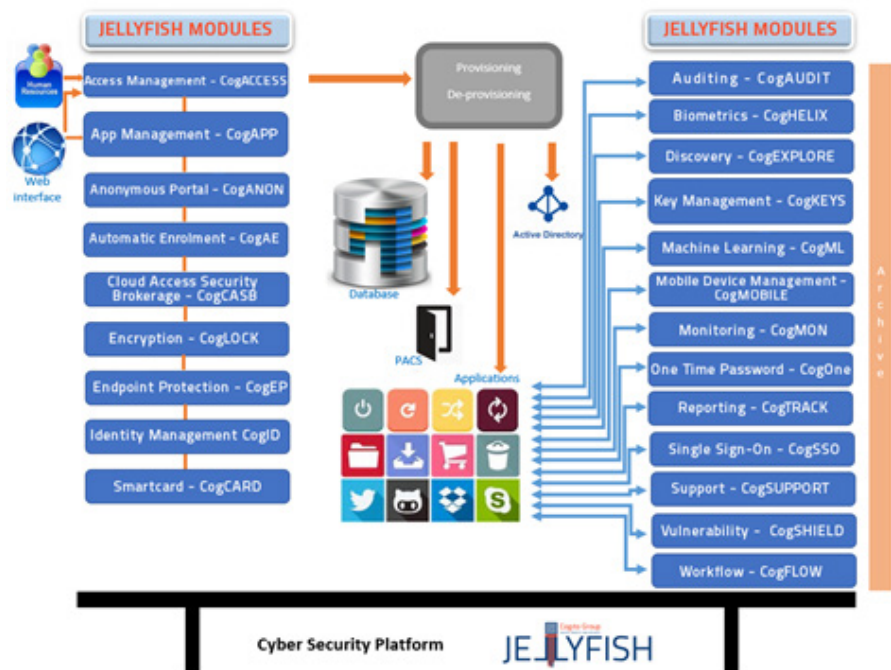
JELLYFISH MODULES

Human Resources

Web interface

Access Management - CogACCESS

App Management - CogAPP

Anonymous Portal - CogANON

Automatic Enrolment - CogAE

Cloud Access Security Brokerage - CogCASB

Encryption - CogLOCK

Endpoint Protection - CogEP

Identity Management CogID

Smartcard - CogCARD

Provisioning

De-provisioning

Database

Active Directory

PACS

Applications

JELLYFISH MODULES

Auditing - CogAUDIT

Biometrics - CogHELIX

Discovery - CogEXPLORE

Key Management - CogKEYS

Machine Learning - CogML

Mobile Device Management - CogMOBILE

Monitoring - CogMON

One Time Password - CogOne

Reporting - CogTRACK

Single Sign-On - CogSSO

Support - CogSUPPORT

Vulnerability - CogSHIELD

Workflow - CogFLOW

Archive

Cyber Security Platform

Cognix Group

JELLYFISH